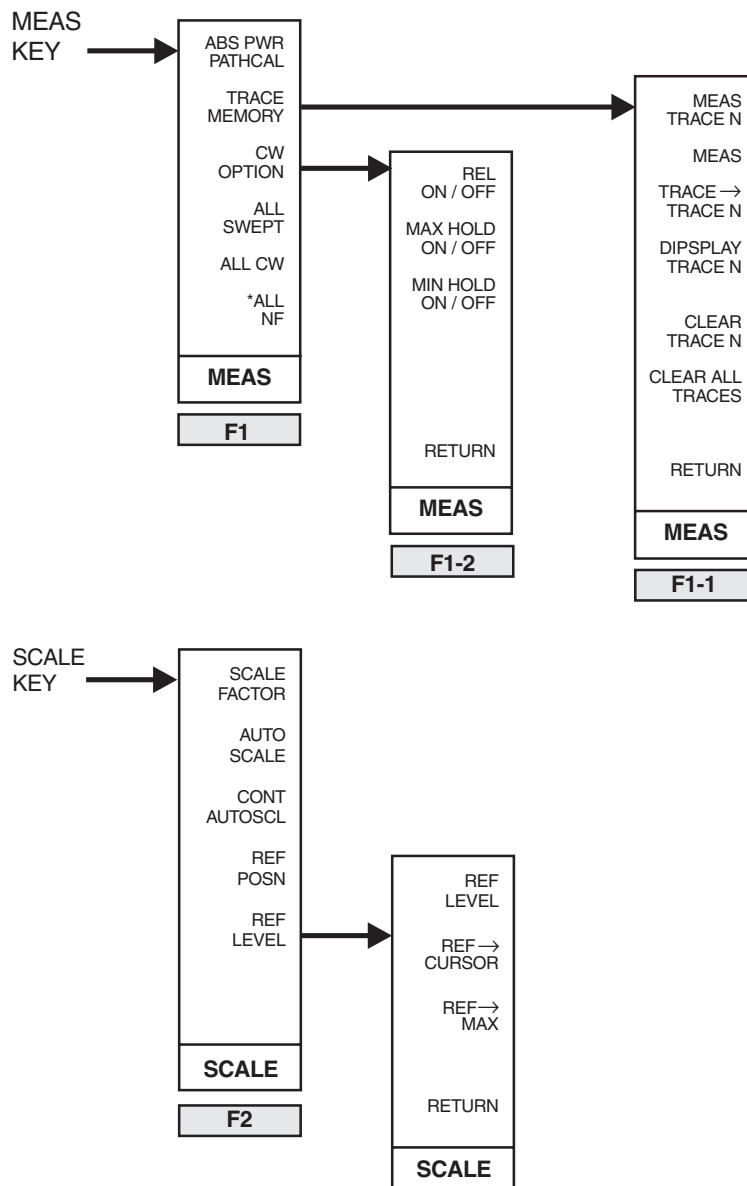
MEAS KEY

ABS PWR PATHCAL

TRACE MEMORY

CW OPTION

ALL SWEPT

ALL CW

*ALL NF

MEAS

F1

REL ON / OFF

MAX HOLD ON / OFF

MIN HOLD ON / OFF

RETURN

MEAS

F1-2

MEAS TRACE N

MEAS

TRACE $\rightarrow$ TRACE N

DIPSPLAY TRACE N

CLEAR TRACE N

CLEAR ALL TRACES

RETURN

MEAS

F1-1

SCALE KEY

SCALE FACTOR

AUTO SCALE

CONT AUTOSCL

REF POSN

REF LEVEL

SCALE

F2

REF LEVEL

REF $\rightarrow$ CURSOR

REF $\rightarrow$ MAX

RETURN

SCALE